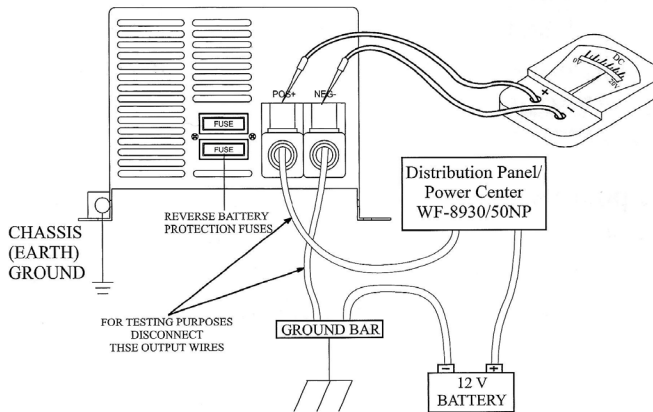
FUSE
FUSE
POS+
NEG-
DC
0V
20V
+
-
CHASSIS (EARTH) GROUND
REVERSE BATTERY PROTECTION FUSES
Distribution Panel/ Power Center WF-8930/50NP
FOR TESTING PURPOSES DISCONNECT THSE OUTPUT WIRES
GROUND BAR
-
+
12 V BATTERY